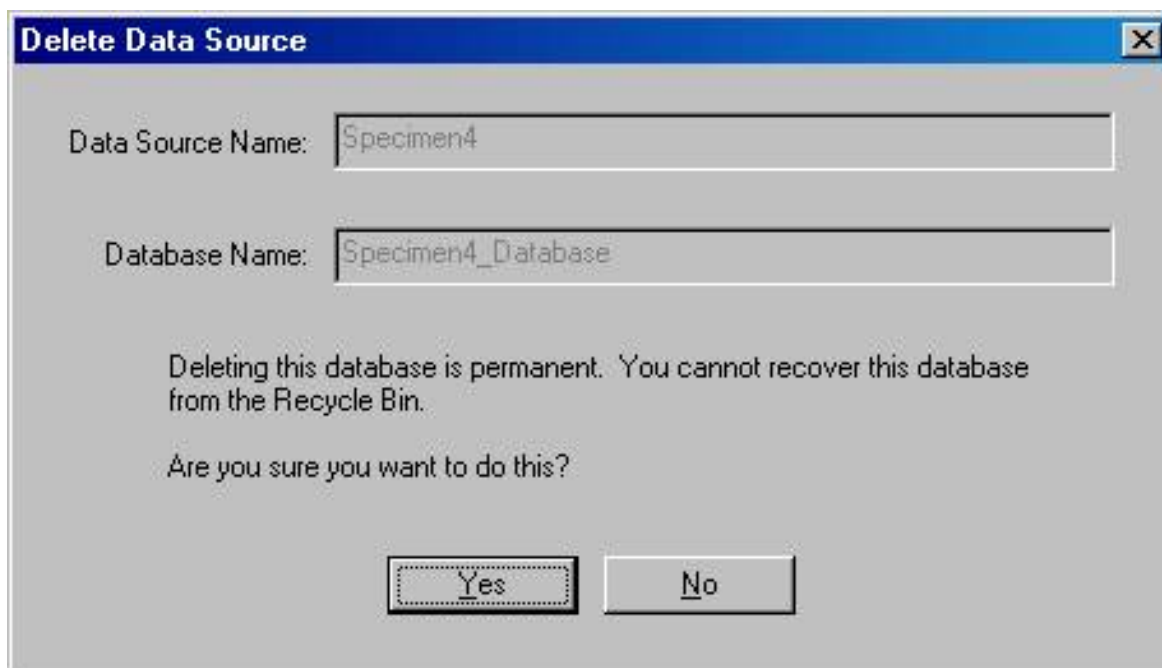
Delete Data Source

Data Source Name: Specimen4

Database Name: Specimen4_Database

Deleting this database is permanent. You cannot recover this database from the Recycle Bin.

Are you sure you want to do this?

Yes

No